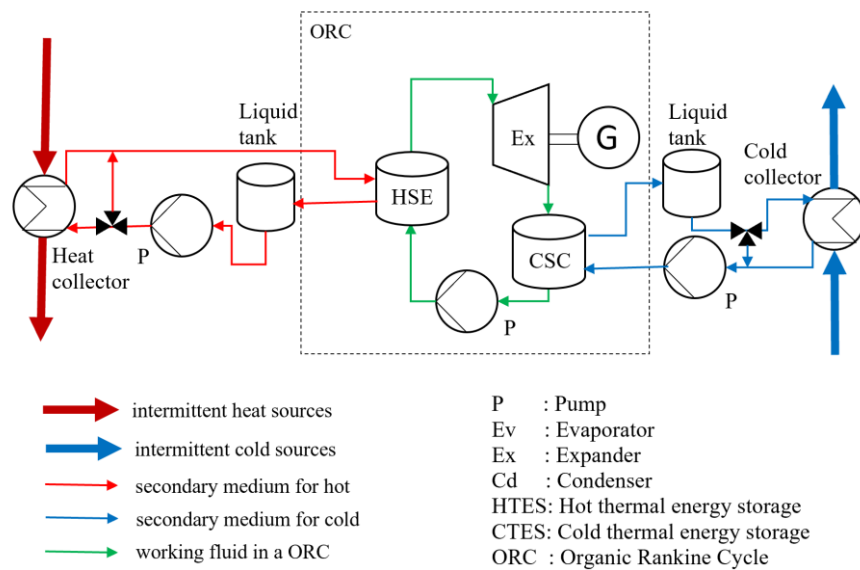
ORC

Liquid tank

HSE

Ex

G

Liquid tank

Cold collector

CSC

P

P

P

Heat collector

intermittent heat sources
intermittent cold sources
secondary medium for hot
secondary medium for cold
working fluid in a ORC

P : Pump
Ev : Evaporator
Ex : Expander
Cd : Condenser
HTES: Hot thermal energy storage
CTES: Cold thermal energy storage
ORC : Organic Rankine Cycle